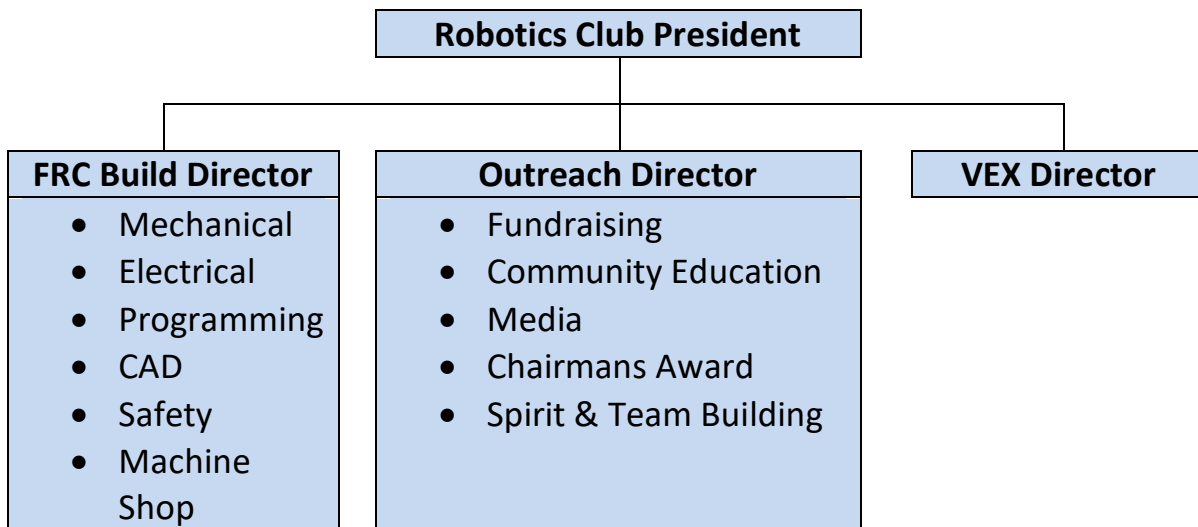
Robotics Club President

FRC Build Director
- Mechanical
- Electrical
- Programming
- CAD
- Safety
- Machine Shop

Outreach Director
- Fundraising
- Community Education
- Media
- Chairmans Award
- Spirit & Team Building

VEX Director